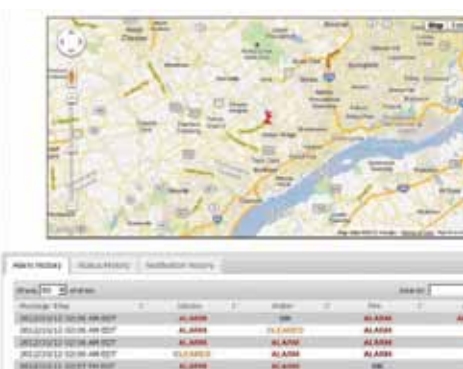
Map

Alarm History | Status History | Notification History

Show 50 entries

Search:

| Message Time | Status | Status | Status |
|---|---|---|---|
| 2012/10/12 02:06 AM EDT | ALARM | OK | ALARM |
| 2012/10/12 02:06 AM EDT | ALARM | CLEARED | ALARM |
| 2012/10/12 02:06 AM EDT | ALARM | ALARM | ALARM |
| 2012/10/12 02:06 AM EDT | CLEARED | ALARM | ALARM |
| 2012/10/12 02:07 PM EDT | ALARM | ALARM | OK |